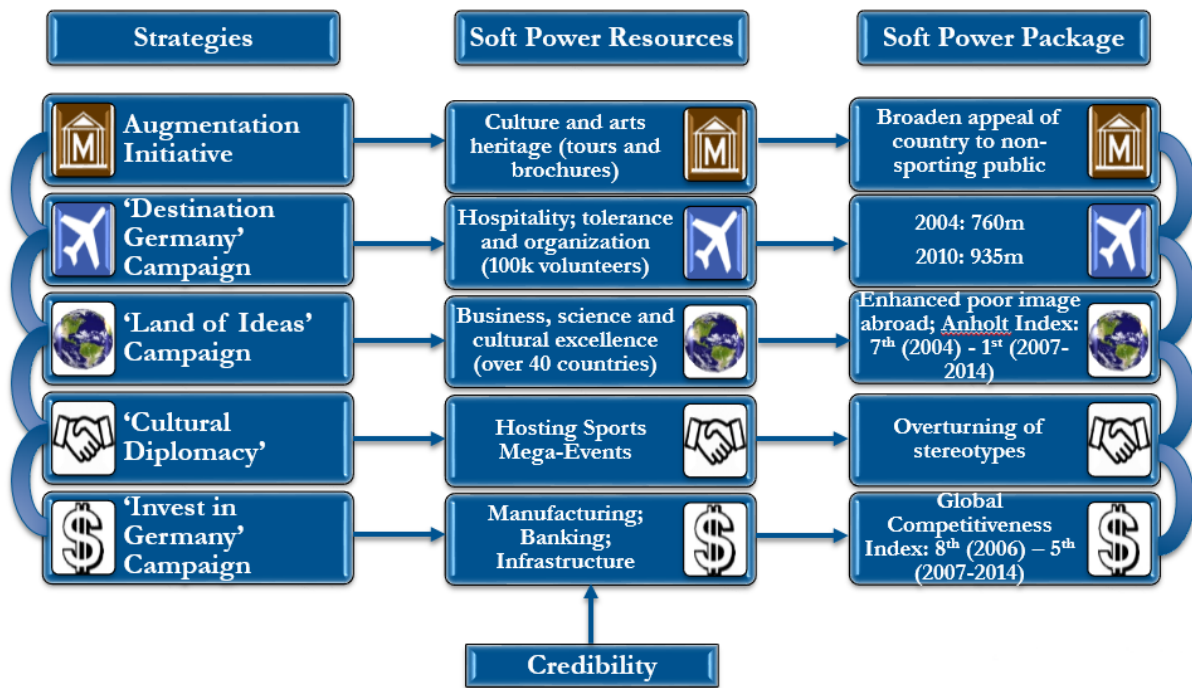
Strategies

Soft Power Resources

Soft Power Package

Augmentation Initiative

Culture and arts heritage (tours and brochures)

Broaden appeal of country to non-sporting public

'Destination Germany' Campaign

Hospitality; tolerance and organization (100k volunteers)

2004: 760m

2010: 935m

'Land of Ideas' Campaign

Business, science and cultural excellence (over 40 countries)

Enhanced poor image abroad; Anholt Index: 7$^{th}$ (2004) - 1$^{st}$ (2007-2014)

'Cultural Diplomacy'

Hosting Sports Mega-Events

Overturning of stereotypes

'Invest in Germany' Campaign

Manufacturing; Banking; Infrastructure

Global Competitiveness Index: 8$^{th}$ (2006) – 5$^{th}$ (2007-2014)

Credibility